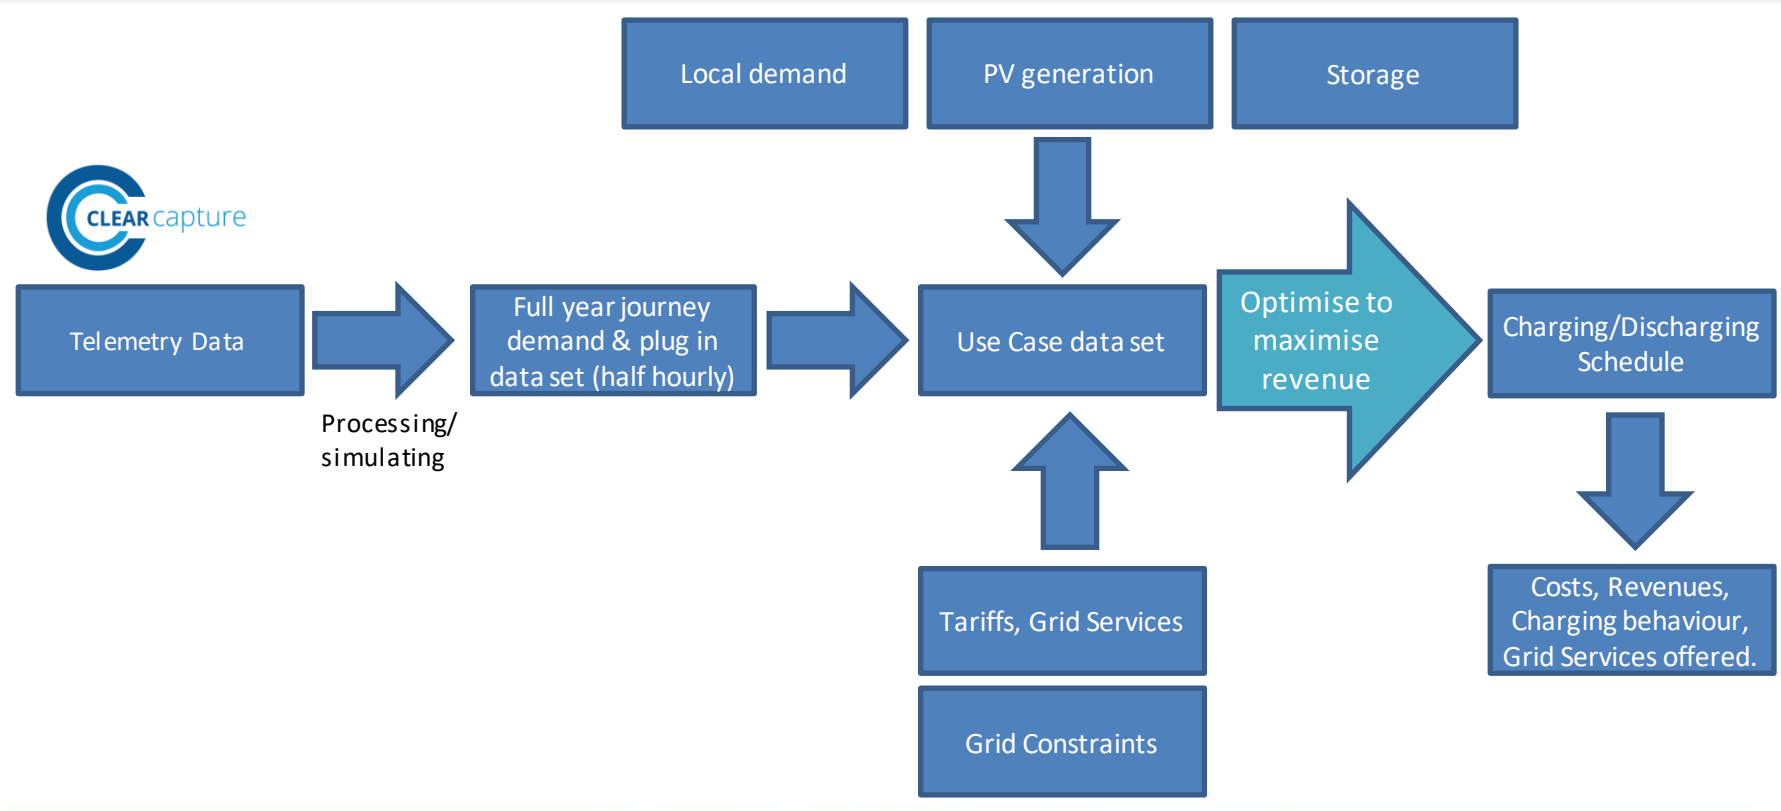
Local demand

PV generation

Storage

CLEAR capture

Telemetry Data

Processing/ simulating

Full year journey demand & plug in data set (half hourly)

Use Case data set

Optimise to maximise revenue

Charging/Discharging Schedule

Costs, Revenues, Charging behaviour, Grid Services offered.

Tariffs, Grid Services

Grid Constraints